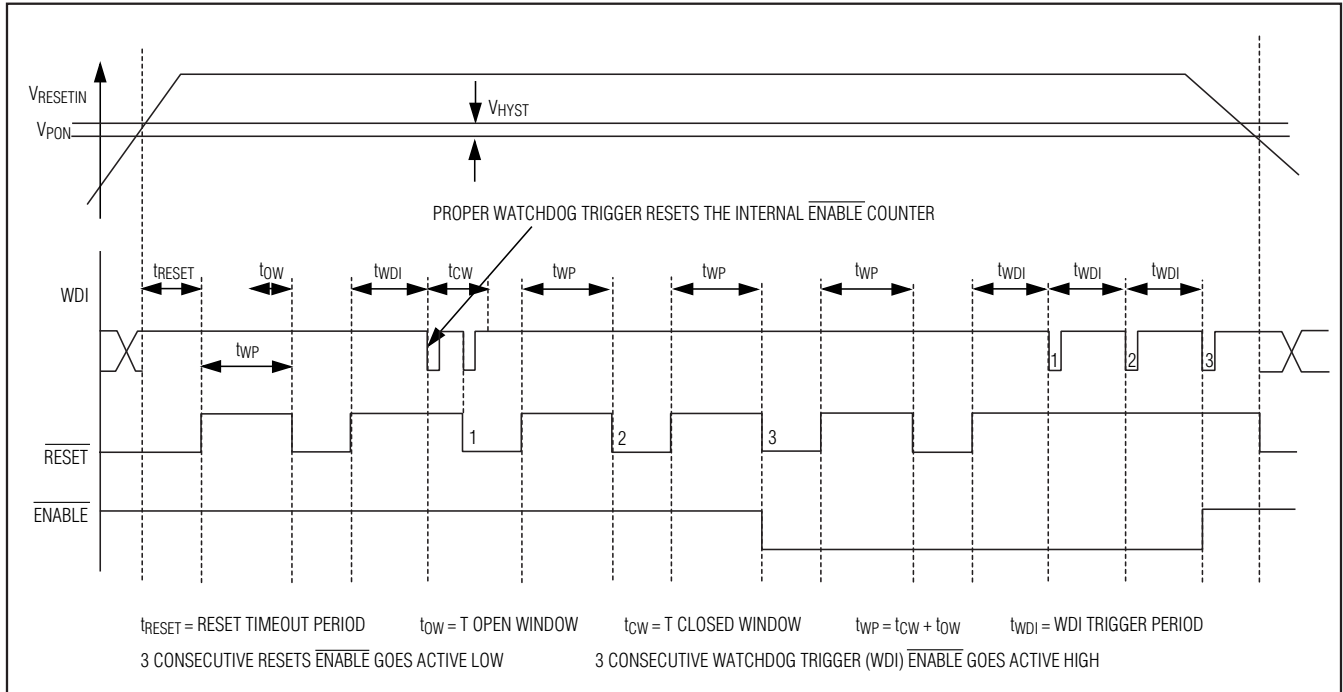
$V_{RESETIN}$

$V_{HYST}$

$V_{PON}$

PROPER WATCHDOG TRIGGER RESETS THE INTERNAL $\overline{ENABLE}$ COUNTER

$t_{RESET}$ $t_{OW}$ $t_{WDI}$ $t_{CW}$ $t_{WP}$ $t_{WP}$ $t_{WP}$ $t_{WDI}$ $t_{WDI}$ $t_{WDI}$

WDI

$t_{WP}$

1 2 3

1 2 3

$\overline{RESET}$

$\overline{ENABLE}$

$t_{RESET}$ = RESET TIMEOUT PERIOD $t_{OW}$ = T OPEN WINDOW $t_{CW}$ = T CLOSED WINDOW $t_{WP} = t_{CW} + t_{OW}$ $t_{WDI}$ = WDI TRIGGER PERIOD

3 CONSECUTIVE RESETS $\overline{ENABLE}$ GOES ACTIVE LOW 3 CONSECUTIVE WATCHDOG TRIGGER (WDI) $\overline{ENABLE}$ GOES ACTIVE HIGH